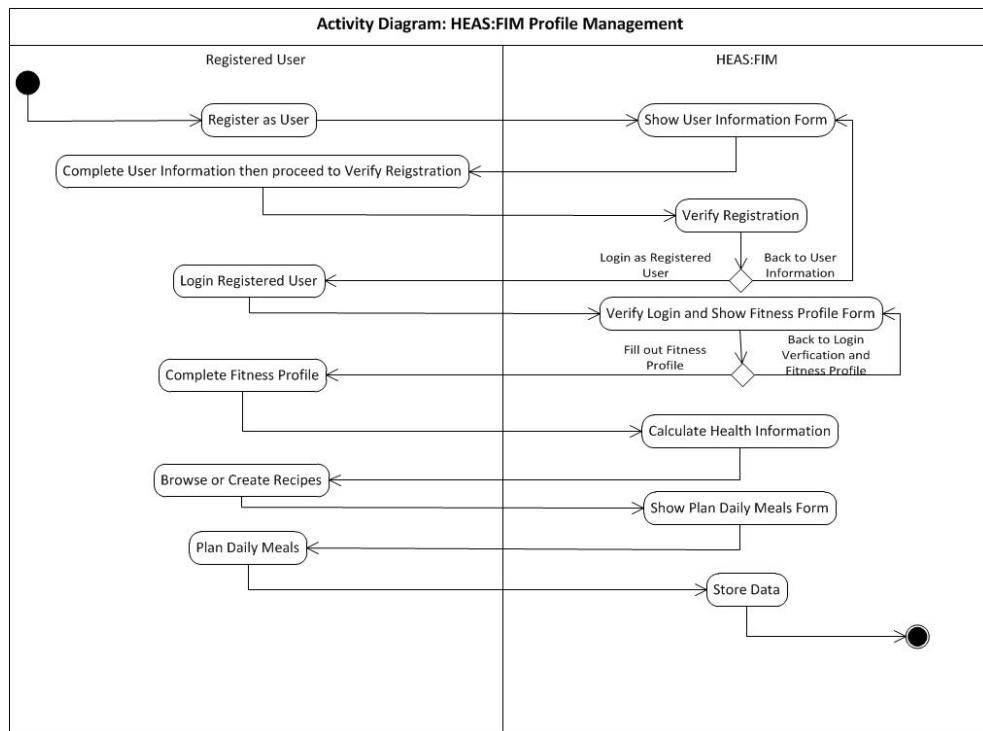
Activity Diagram: HEAS:FIM Profile Management

Registered User

HEAS:FIM

Register as User

Show User Information Form

Complete User Information then proceed to Verify Reigstration

Verify Registration

Login as Registered User

Back to User Information

Login Registered User

Verify Login and Show Fitness Profile Form

Fill out Fitness Profile

Back to Login Verfication and Fitness Profile

Complete Fitness Profile

Calculate Health Information

Browse or Create Recipes

Show Plan Daily Meals Form

Plan Daily Meals

Store Data